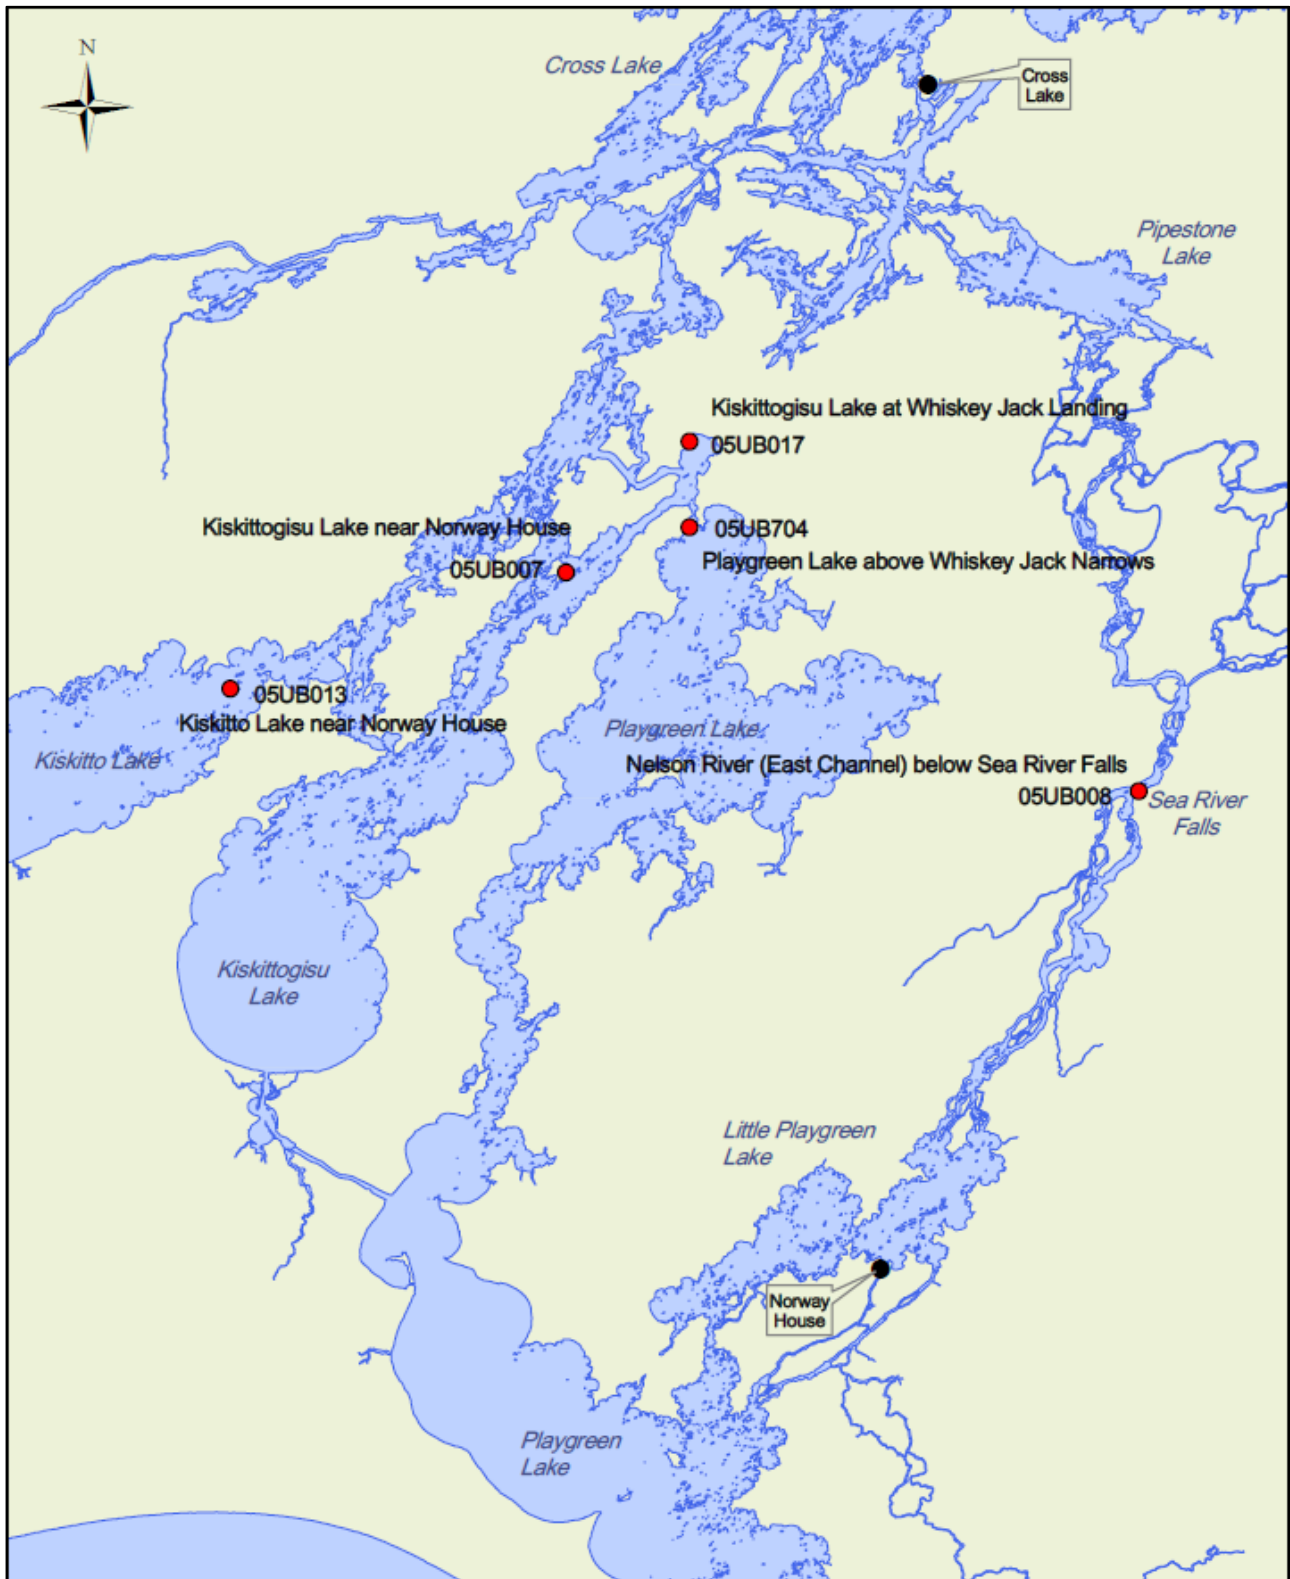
N

Cross Lake

Cross Lake

Pipestone Lake

Kiskittogisu Lake at Whiskey Jack Landing
05UB017

Kiskittogisu Lake near Norway House
05UB007

05UB704
Playgreen Lake above Whiskey Jack Narrows

05UB013
Kiskitto Lake near Norway House

Kiskitto Lake

Playgreen Lake

Nelson River (East Channel) below Sea River Falls
05UB008

Sea River Falls

Kiskittogisu Lake

Little Playgreen Lake

Norway House

Playgreen Lake